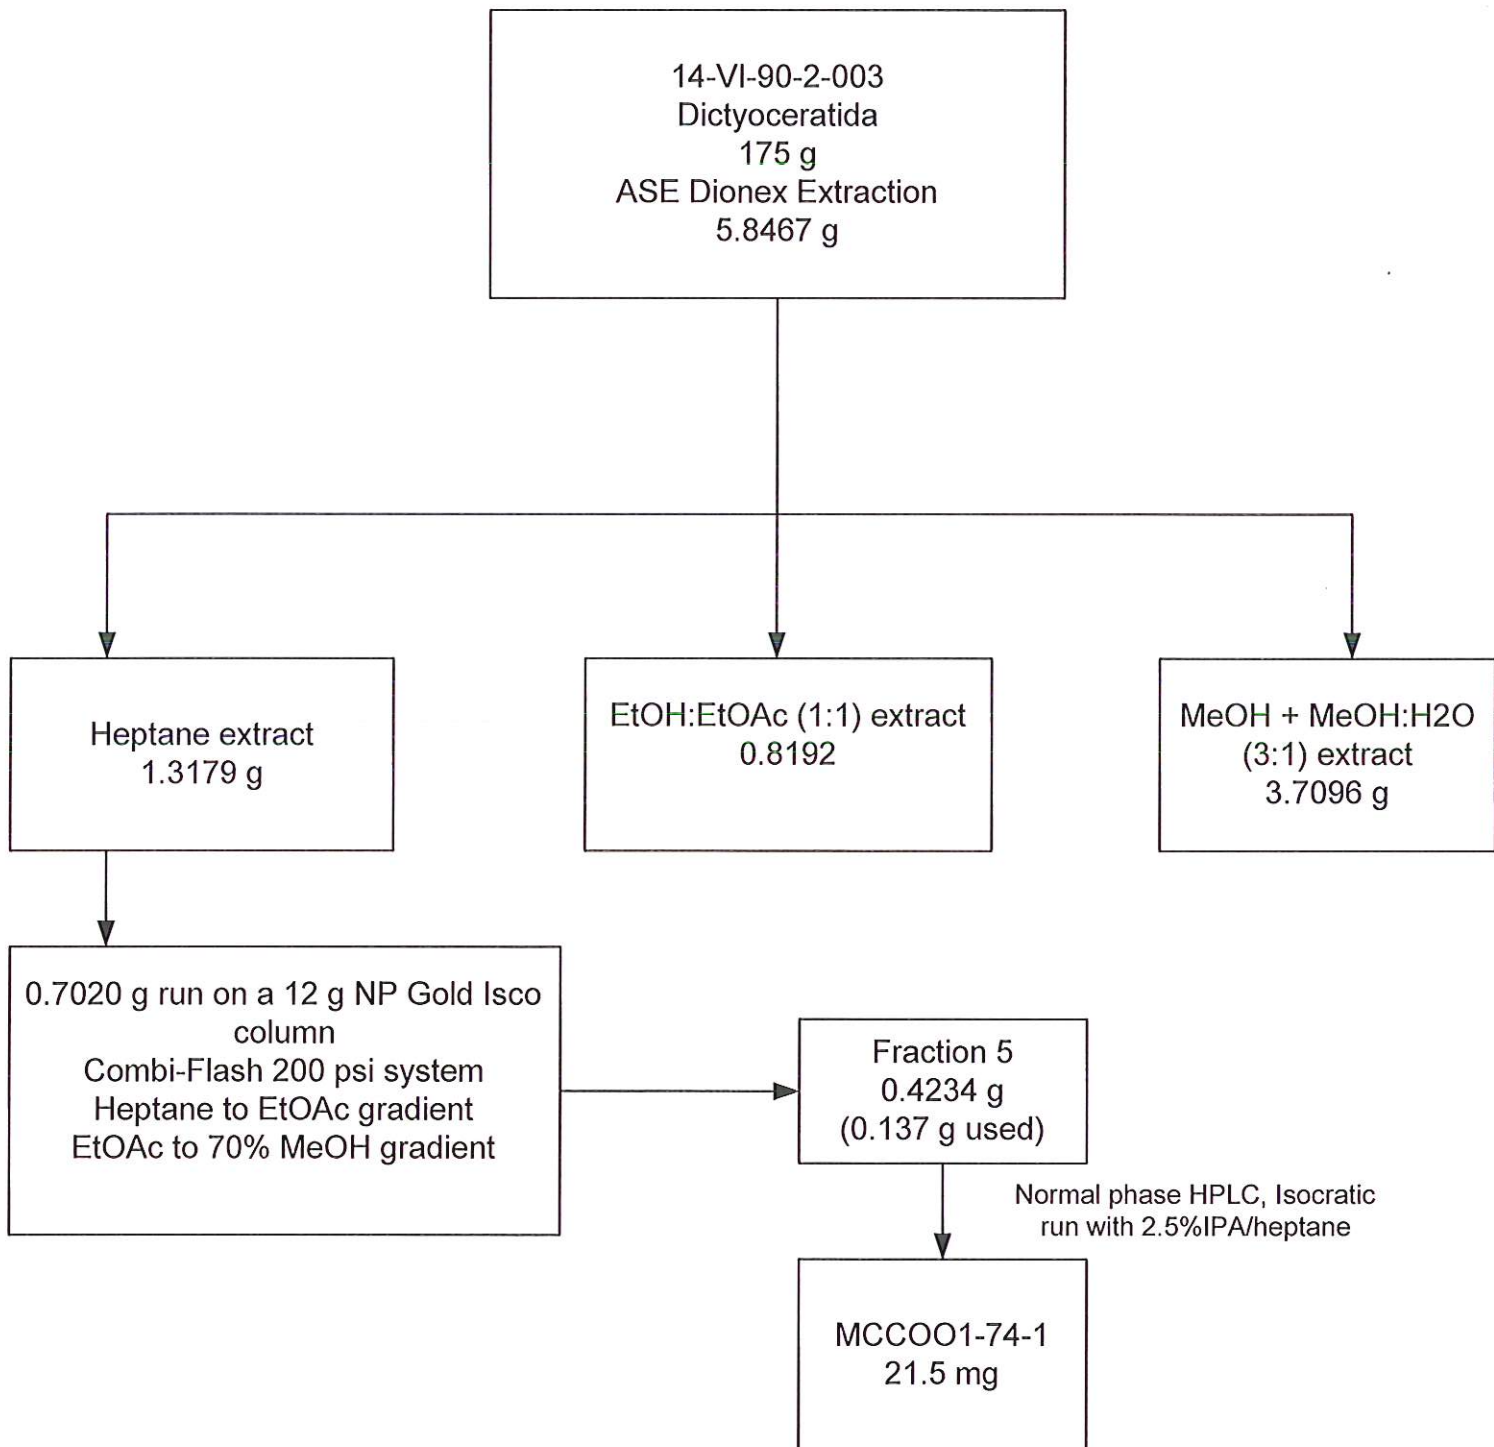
14-VI-90-2-003
Dictyoceratida
175 g
ASE Dionex Extraction
5.8467 g

Heptane extract
1.3179 g

EtOH:EtOAc (1:1) extract
0.8192

MeOH + MeOH:H2O
(3:1) extract
3.7096 g

0.7020 g run on a 12 g NP Gold Isco column
Combi-Flash 200 psi system
Heptane to EtOAc gradient
EtOAc to 70% MeOH gradient

Fraction 5
0.4234 g
(0.137 g used)

Normal phase HPLC, Isocratic run with 2.5%IPA/heptane

MCCOO1-74-1
21.5 mg